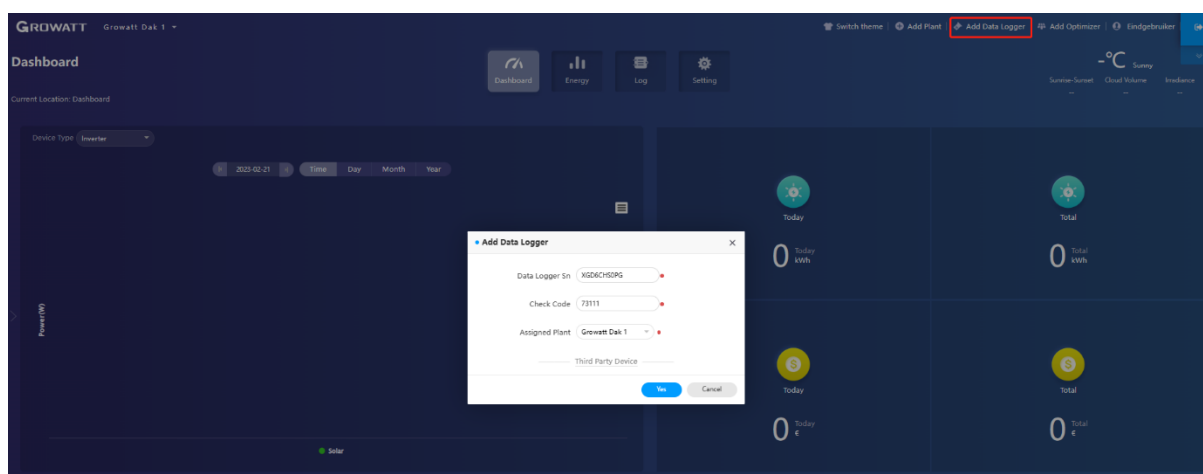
GROWATT Growatt Dak 1

Switch theme | Add Plant | Add Data Logger | Add Optimizer | Eindgebruiker

Dashboard

Dashboard Energy Log Setting

-°C Sunny

Sunrise-Sunset Cloud Volume Irradiance
-- -- --

Current Location: Dashboard

Device Type Inverter

2023-02-21 Time Day Month Year

Power(W)

Solar

Today

0 Today kWh

Total

0 Total kWh

Today

0 Today €

Total

0 Total €

• Add Data Logger

Data Logger Sn XGD6CHS0PG

Check Code 73111

Assigned Plant Growatt Dak 1

Third Party Device

Yes Cancel